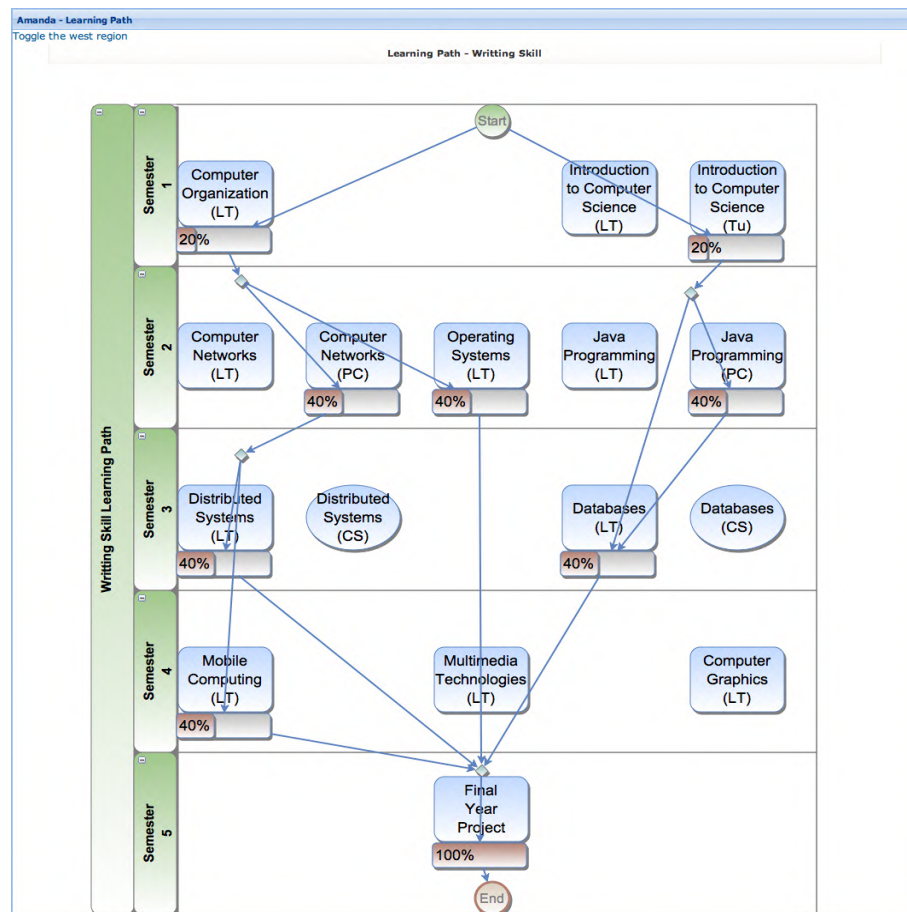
Amanda - Learning Path
Toggle the west region

Learning Path - Writting Skill

Writting Skill Learning Path

Semester 1

Start

Computer Organization (LT)
20%

Introduction to Computer Science (LT)

Introduction to Computer Science (Tu)
20%

Semester 2

Computer Networks (LT)

Computer Networks (PC)
40%

Operating Systems (LT)
40%

Java Programming (LT)

Java Programming (PC)
40%

Semester 3

Distributed Systems (LT)
40%

Distributed Systems (CS)

Databases (LT)
40%

Databases (CS)

Semester 4

Mobile Computing (LT)
40%

Multimedia Technologies (LT)

Computer Graphics (LT)

Semester 5

Final Year Project
100%

End